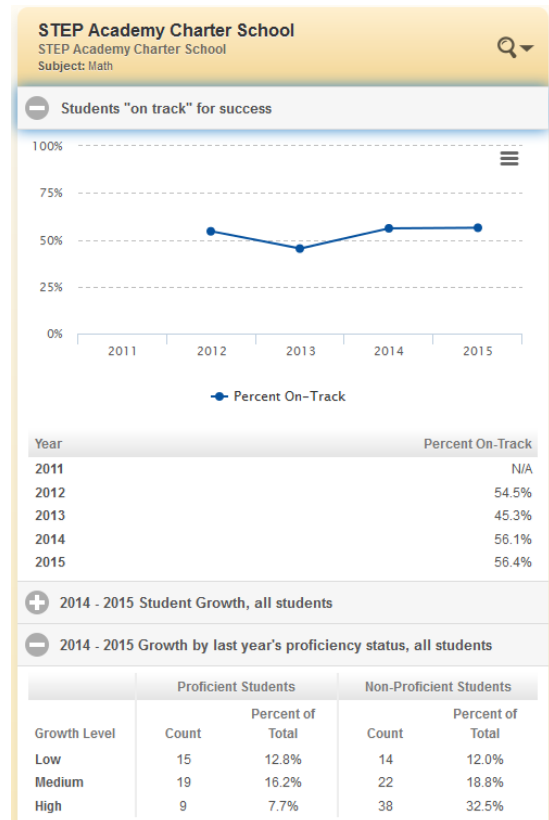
STEP Academy Charter School
STEP Academy Charter School
Subject: Math

Students "on track" for success

100%
75%
50%
25%
0%
2011 2012 2013 2014 2015

Percent On-Track

| Year | Percent On-Track |
|---|---|
| 2011 | N/A |
| 2012 | 54.5% |
| 2013 | 45.3% |
| 2014 | 56.1% |
| 2015 | 56.4% |

2014 - 2015 Student Growth, all students

2014 - 2015 Growth by last year's proficiency status, all students

| | Proficient Students | | Non-Proficient Students | |
|---|---|---|---|---|
| Growth Level | Count | Percent of Total | Count | Percent of Total |
| Low | 15 | 12.8% | 14 | 12.0% |
| Medium | 19 | 16.2% | 22 | 18.8% |
| High | 9 | 7.7% | 38 | 32.5% |